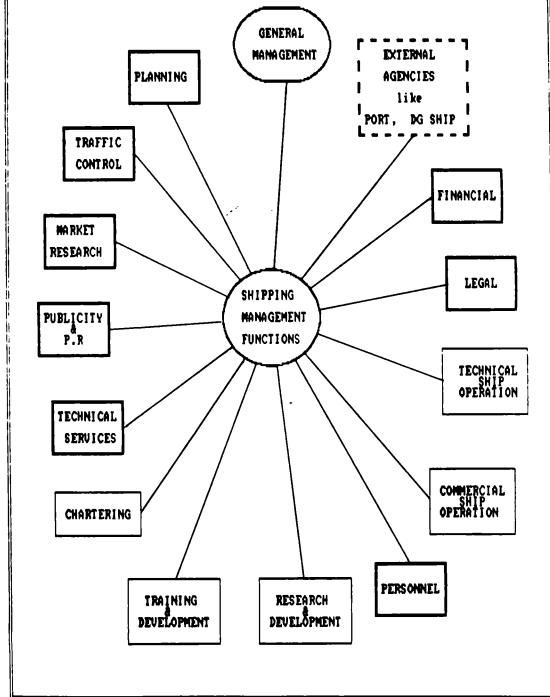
GENERAL MANAGEMENT

PLANNING

EXTERNAL AGENCIES like PORT, DG SHIP

TRAFFIC CONTROL

FINANCIAL

MARKET RESEARCH

LEGAL

SHIPPING MANAGEMENT FUNCTIONS

PUBLICITY & P.R

TECHNICAL SHIP OPERATION

TECHNICAL SERVICES

COMMERCIAL SHIP OPERATION

CHARTERING

PERSONNEL

TRAINING & DEVELOPMENT

RESEARCH & DEVELOPMENT